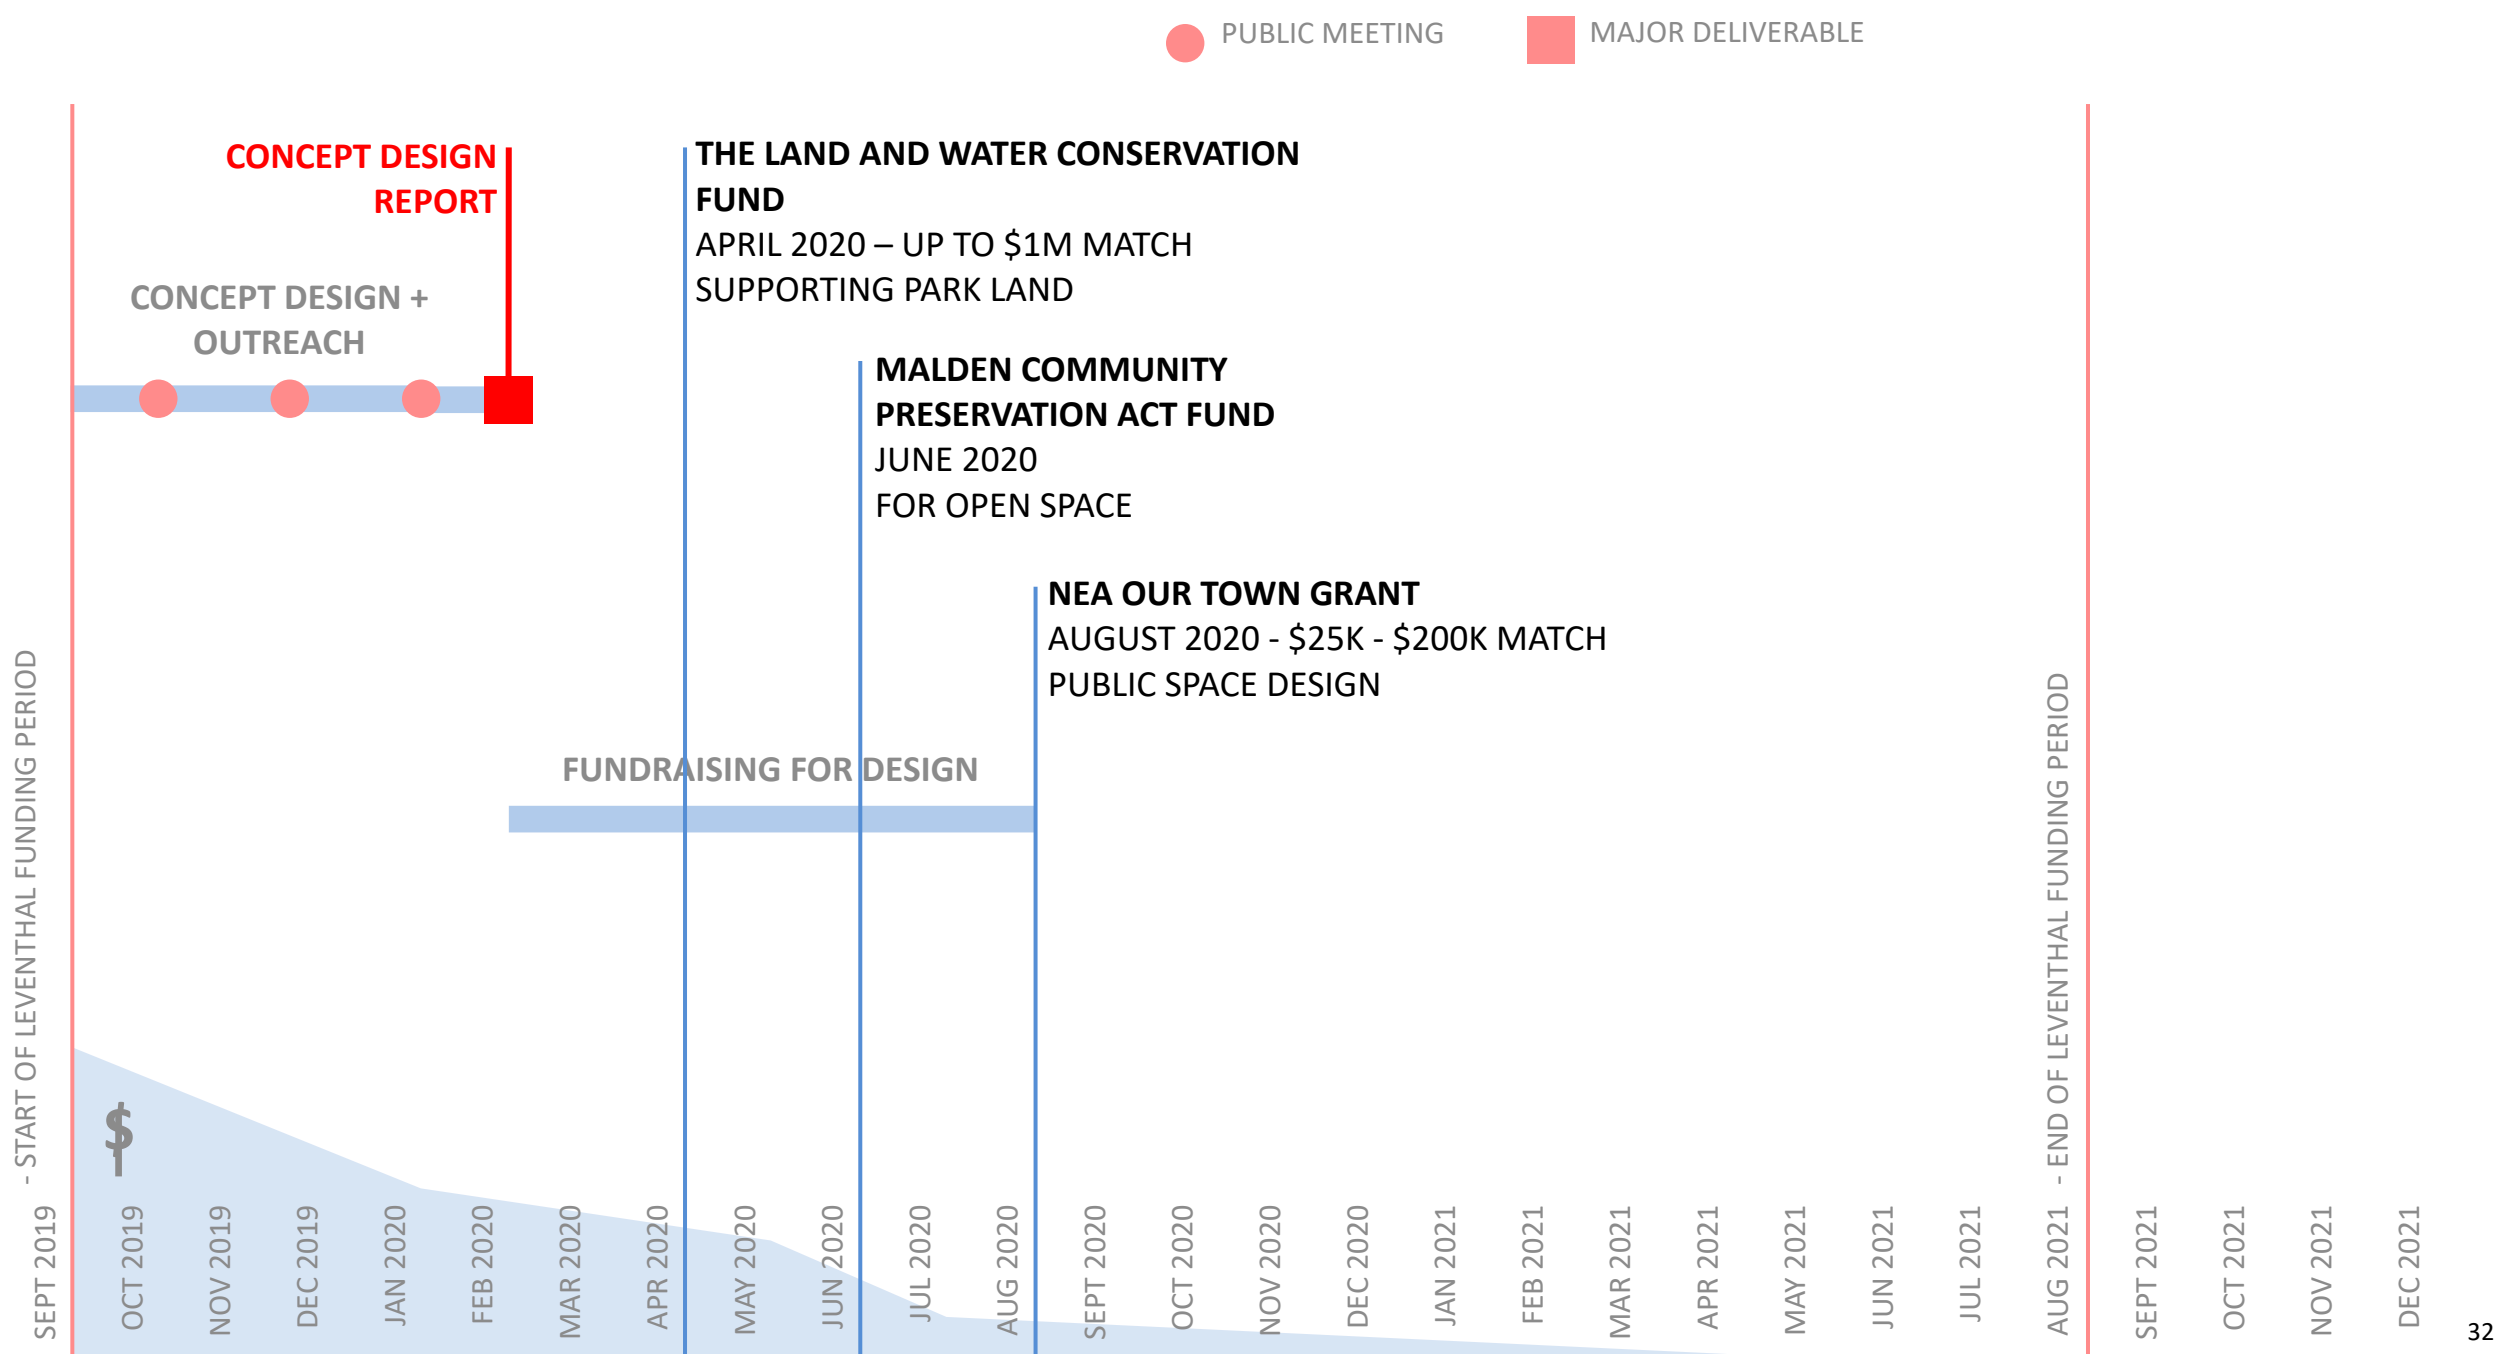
PUBLIC MEETING

MAJOR DELIVERABLE

CONCEPT DESIGN REPORT

CONCEPT DESIGN + OUTREACH

THE LAND AND WATER CONSERVATION FUND
APRIL 2020 – UP TO $1M MATCH
SUPPORTING PARK LAND

MALDEN COMMUNITY PRESERVATION ACT FUND
JUNE 2020
FOR OPEN SPACE

NEA OUR TOWN GRANT
AUGUST 2020 - $25K - $200K MATCH
PUBLIC SPACE DESIGN

FUNDRAISING FOR DESIGN

$

SEPT 2019 - START OF LEVENTHAL FUNDING PERIOD

OCT 2019

NOV 2019

DEC 2019

JAN 2020

FEB 2020

MAR 2020

APR 2020

MAY 2020

JUN 2020

JUL 2020

AUG 2020

SEPT 2020

OCT 2020

NOV 2020

DEC 2020

JAN 2021

FEB 2021

MAR 2021

APR 2021

MAY 2021

JUN 2021

JUL 2021

AUG 2021 - END OF LEVENTHAL FUNDING PERIOD

SEPT 2021

OCT 2021

NOV 2021

DEC 2021

32